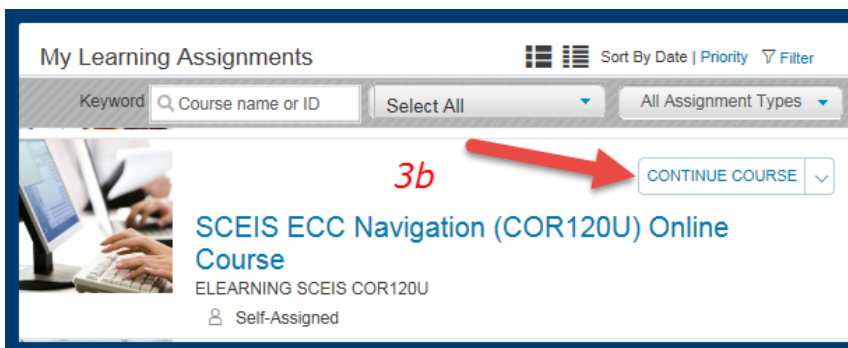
My Learning Assignments

Sort By Date | Priority Filter

Keyword Course name or ID Select All All Assignment Types

3b

CONTINUE COURSE

SCEIS ECC Navigation (COR120U) Online Course

ELEARNING SCEIS COR120U

Self-Assigned